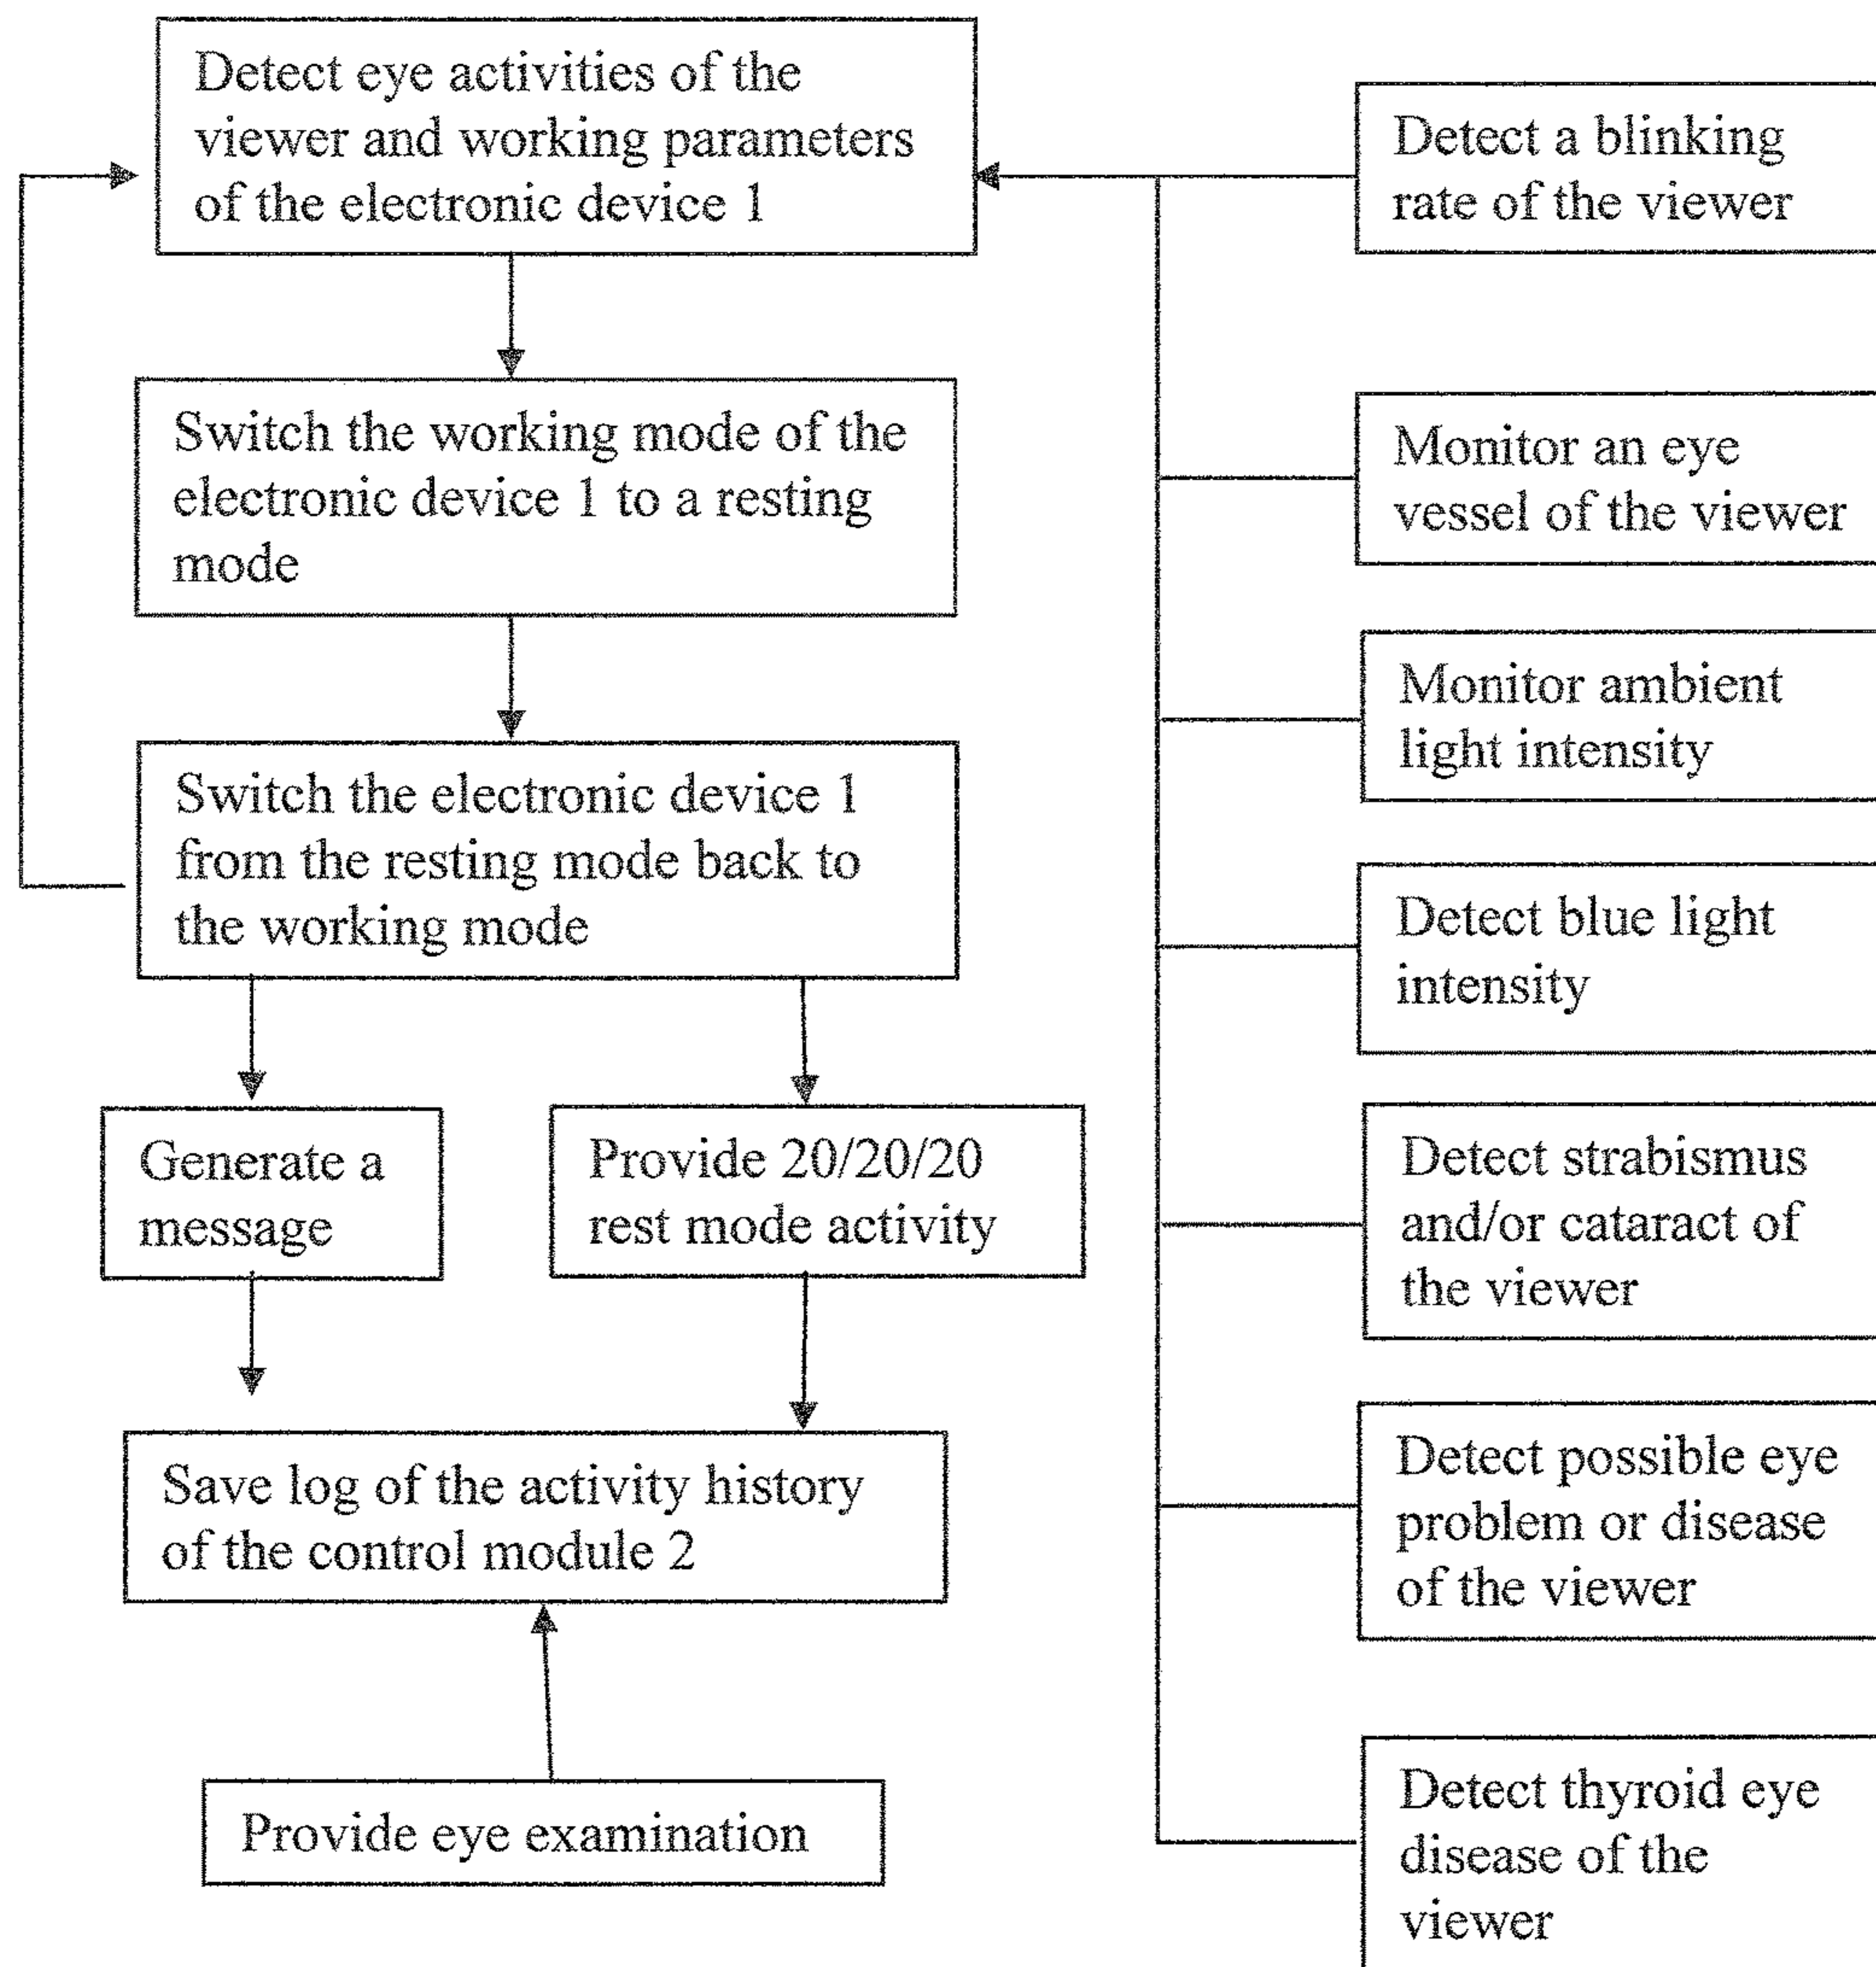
Detect eye activities of the viewer and working parameters of the electronic device 1

Switch the working mode of the electronic device 1 to a resting mode

Switch the electronic device 1 from the resting mode back to the working mode

Generate a message

Provide 20/20/20 rest mode activity

Save log of the activity history of the control module 2

Provide eye examination

Detect a blinking rate of the viewer

Monitor an eye vessel of the viewer

Monitor ambient light intensity

Detect blue light intensity

Detect strabismus and/or cataract of the viewer

Detect possible eye problem or disease of the viewer

Detect thyroid eye disease of the viewer